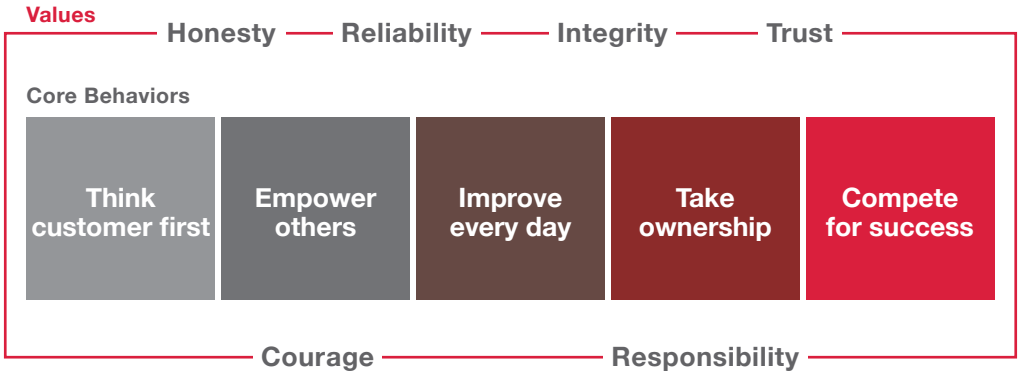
Values

Honesty Reliability Integrity Trust

Core Behaviors

| Think customer first | Empower others | Improve every day | Take ownership | Compete for success |
|---|---|---|---|---|

Courage Responsibility